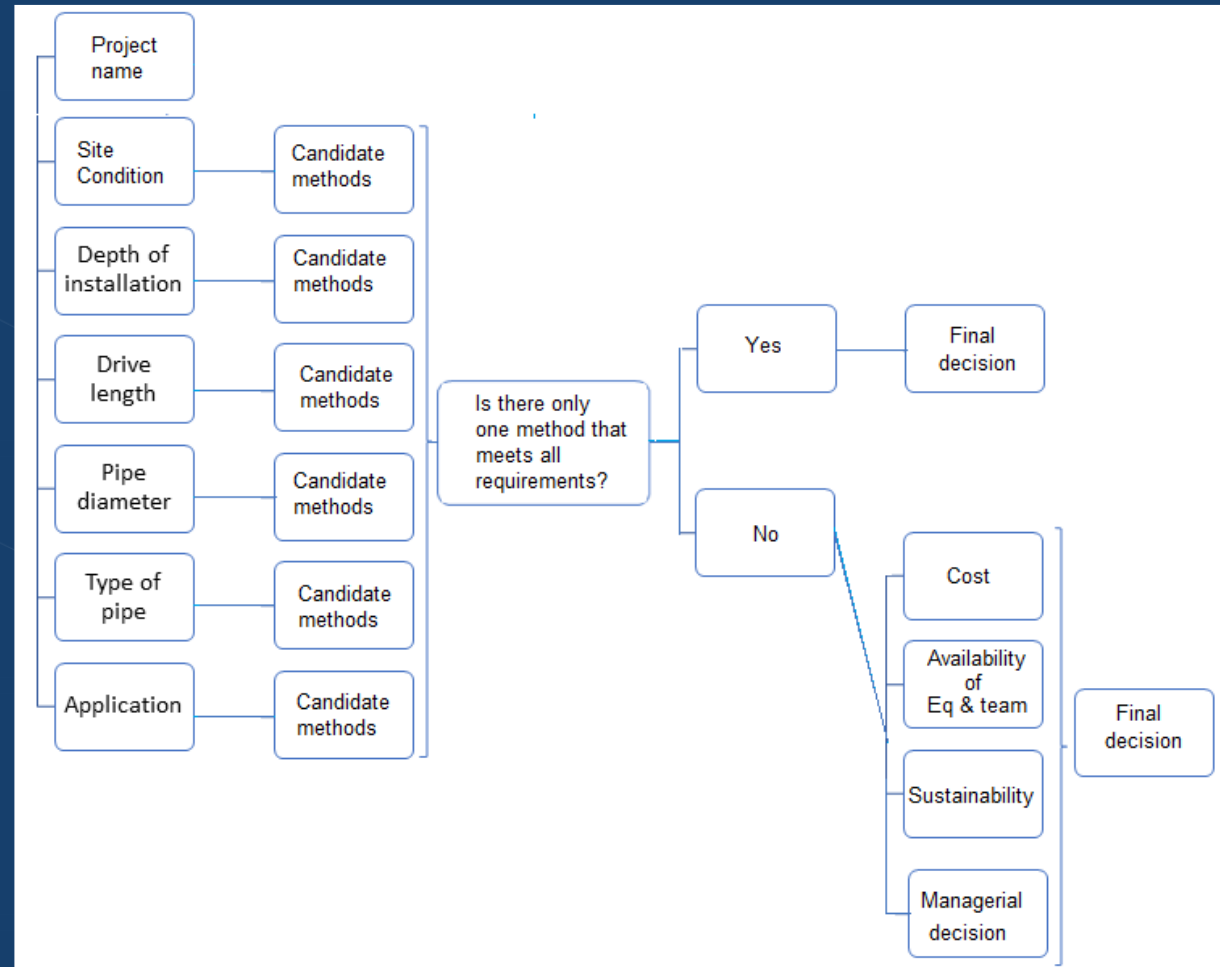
Project name

Site Condition

Candidate methods

Depth of installation

Candidate methods

Drive length

Candidate methods

Pipe diameter

Candidate methods

Type of pipe

Candidate methods

Application

Candidate methods

Is there only one method that meets all requirements?

Yes

Final decision

No

Cost

Availability of Eq & team

Sustainability

Managerial decision

Final decision